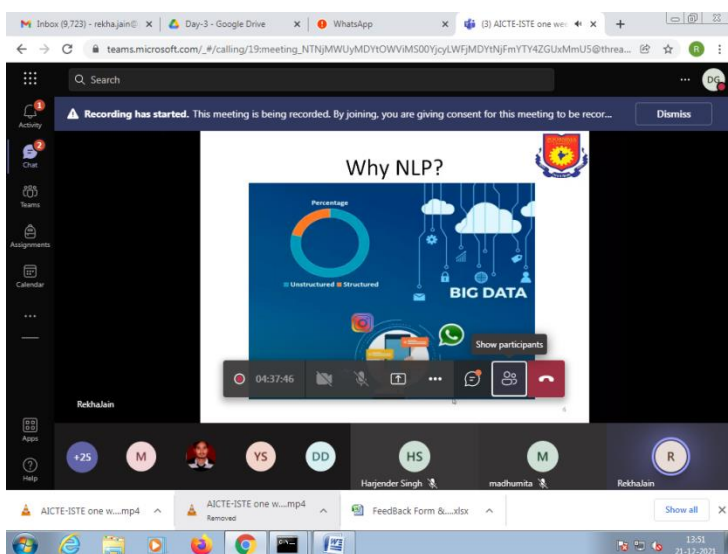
Inbox (9,723) - rekha.jain@ ×
Day-3 - Google Drive ×
WhatsApp ×
(3) AICTE-ISTE one wee ×
+

teams.microsoft.com/_#/calling/19:meeting_NTNjMWUyMDYtOWViMS00YjcyLWFjMDYtNjFmYTY4ZGUxMmU5@threa...

Q Search

DG

1
Activity
2
Chat
Teams
Assignments
Calendar
...

Recording has started. This meeting is being recorded. By joining, you are giving consent for this meeting to be recor...
Dismiss

Why NLP?

Percentage

Unstructured Structured

BIG DATA

Show participants

04:37:46

RekhaJain

Apps
Help

+25
M
YS
DD
HS
Harjender Singh
M
madhumita
R
RekhaJain

AICTE-ISTE one w....mp4
AICTE-ISTE one w....mp4
Removed
FeedBack Form &....xlsx
Show all

13:51
21-12-2021